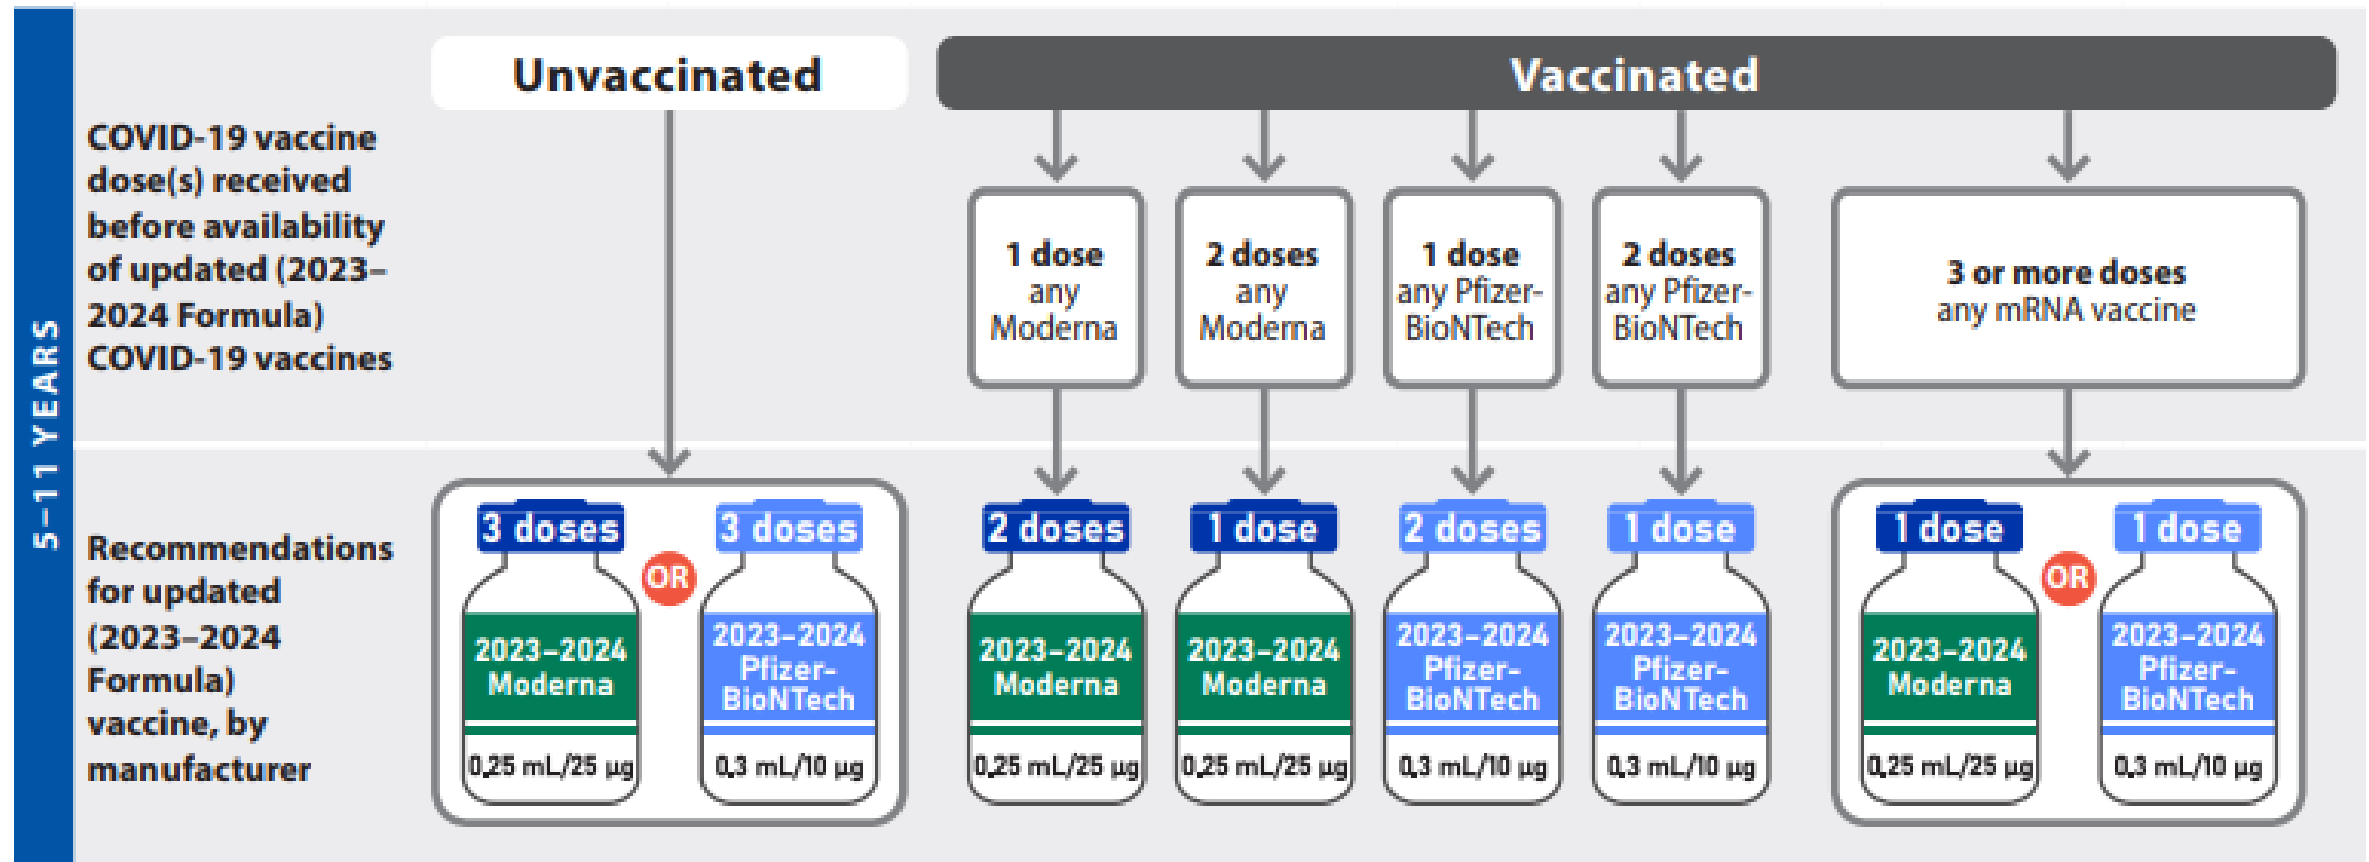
5–11 YEARS

COVID-19 vaccine dose(s) received before availability of updated (2023–2024 Formula) COVID-19 vaccines

Unvaccinated

Vaccinated

1 dose any Moderna

2 doses any Moderna

1 dose any Pfizer-BioNTech

2 doses any Pfizer-BioNTech

3 or more doses any mRNA vaccine

Recommendations for updated (2023–2024 Formula) vaccine, by manufacturer

3 doses
2023–2024 Moderna
0.25 mL/25 µg

OR

3 doses
2023–2024 Pfizer-BioNTech
0.3 mL/10 µg

2 doses
2023–2024 Moderna
0.25 mL/25 µg

1 dose
2023–2024 Moderna
0.25 mL/25 µg

2 doses
2023–2024 Pfizer-BioNTech
0.3 mL/10 µg

1 dose
2023–2024 Pfizer-BioNTech
0.3 mL/10 µg

1 dose
2023–2024 Moderna
0.25 mL/25 µg

OR

1 dose
2023–2024 Pfizer-BioNTech
0.3 mL/10 µg